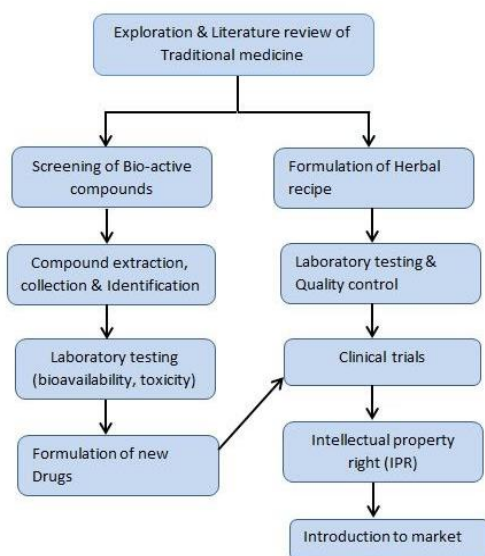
Exploration & Literature review of Traditional medicine

Screening of Bio-active compounds

Compound extraction, collection & Identification

Laboratory testing (bioavailability, toxicity)

Formulation of new Drugs

Formulation of Herbal recipe

Laboratory testing & Quality control

Clinical trials

Intellectual property right (IPR)

Introduction to market